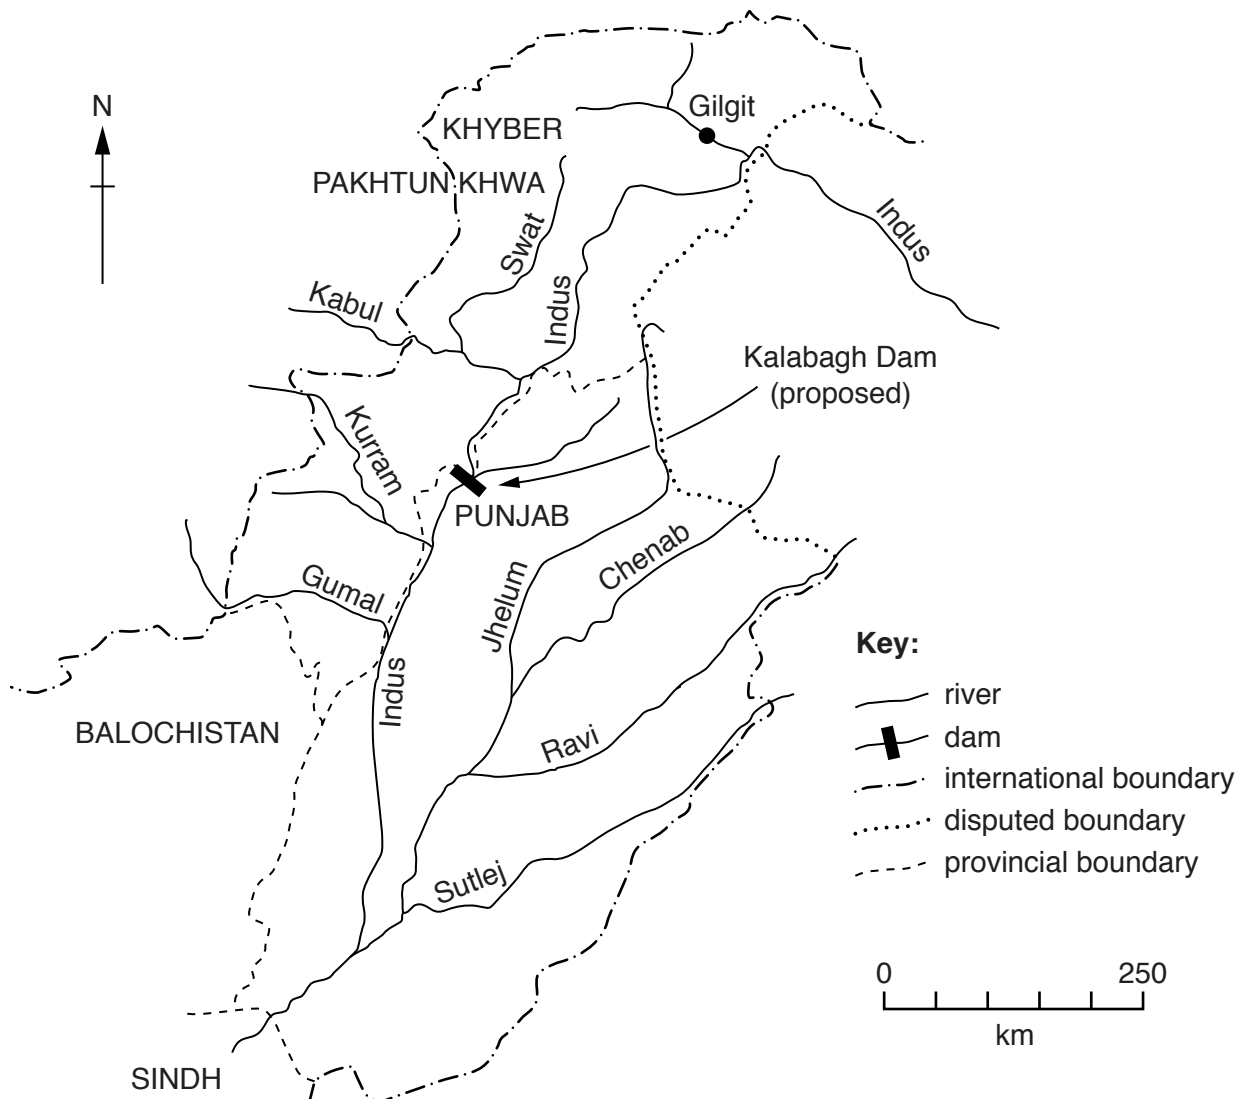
N

KHYBER

PAKHTUN KHWA

Gilgit

Indus

Swat

Indus

Kabul

Kalabagh Dam (proposed)

Kurram

PUNJAB

Jhelum

Chenab

Gumal

Indus

BALOCHISTAN

Ravi

Sutlej

SINDH

Key:
river
dam
international boundary
disputed boundary
provincial boundary

0 250
km